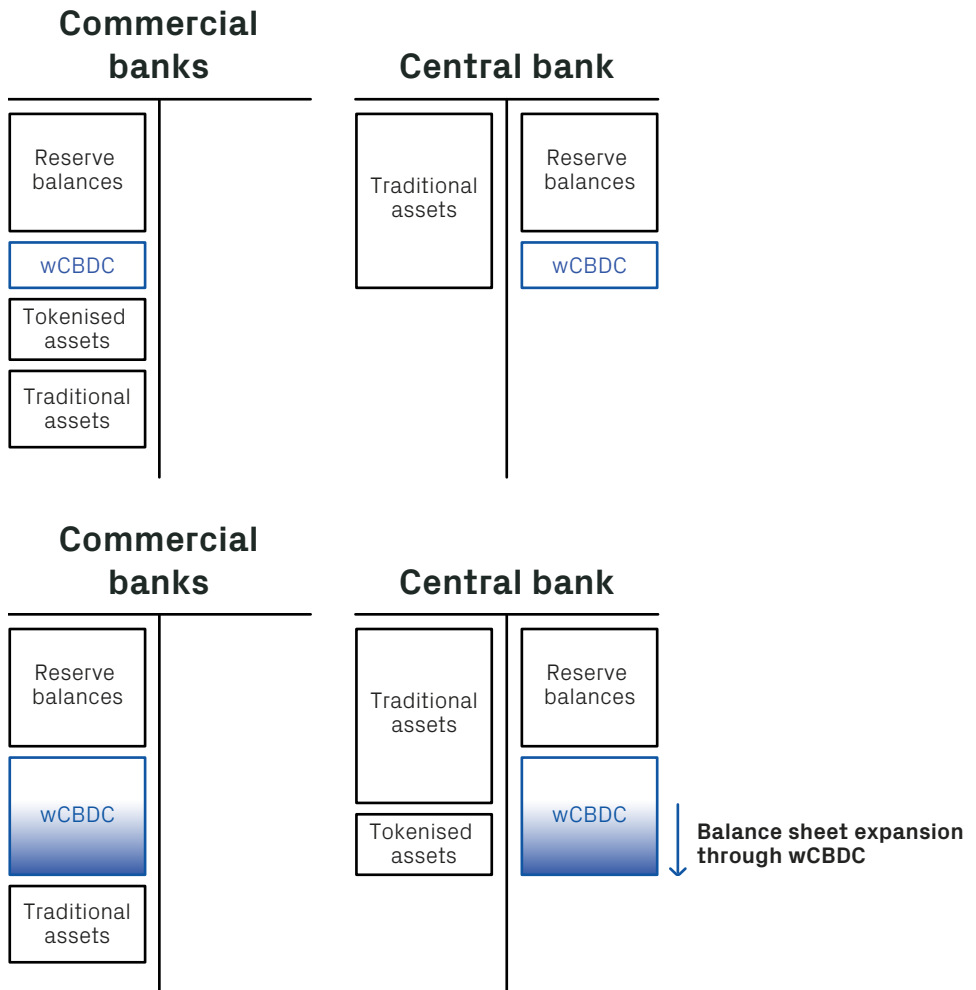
Commercial banks

Reserve balances

wCBDC

Tokenised assets

Traditional assets

Central bank

Traditional assets

Reserve balances

wCBDC

Commercial banks

Reserve balances

wCBDC

Traditional assets

Central bank

Traditional assets

Tokenised assets

Reserve balances

wCBDC

Balance sheet expansion through wCBDC